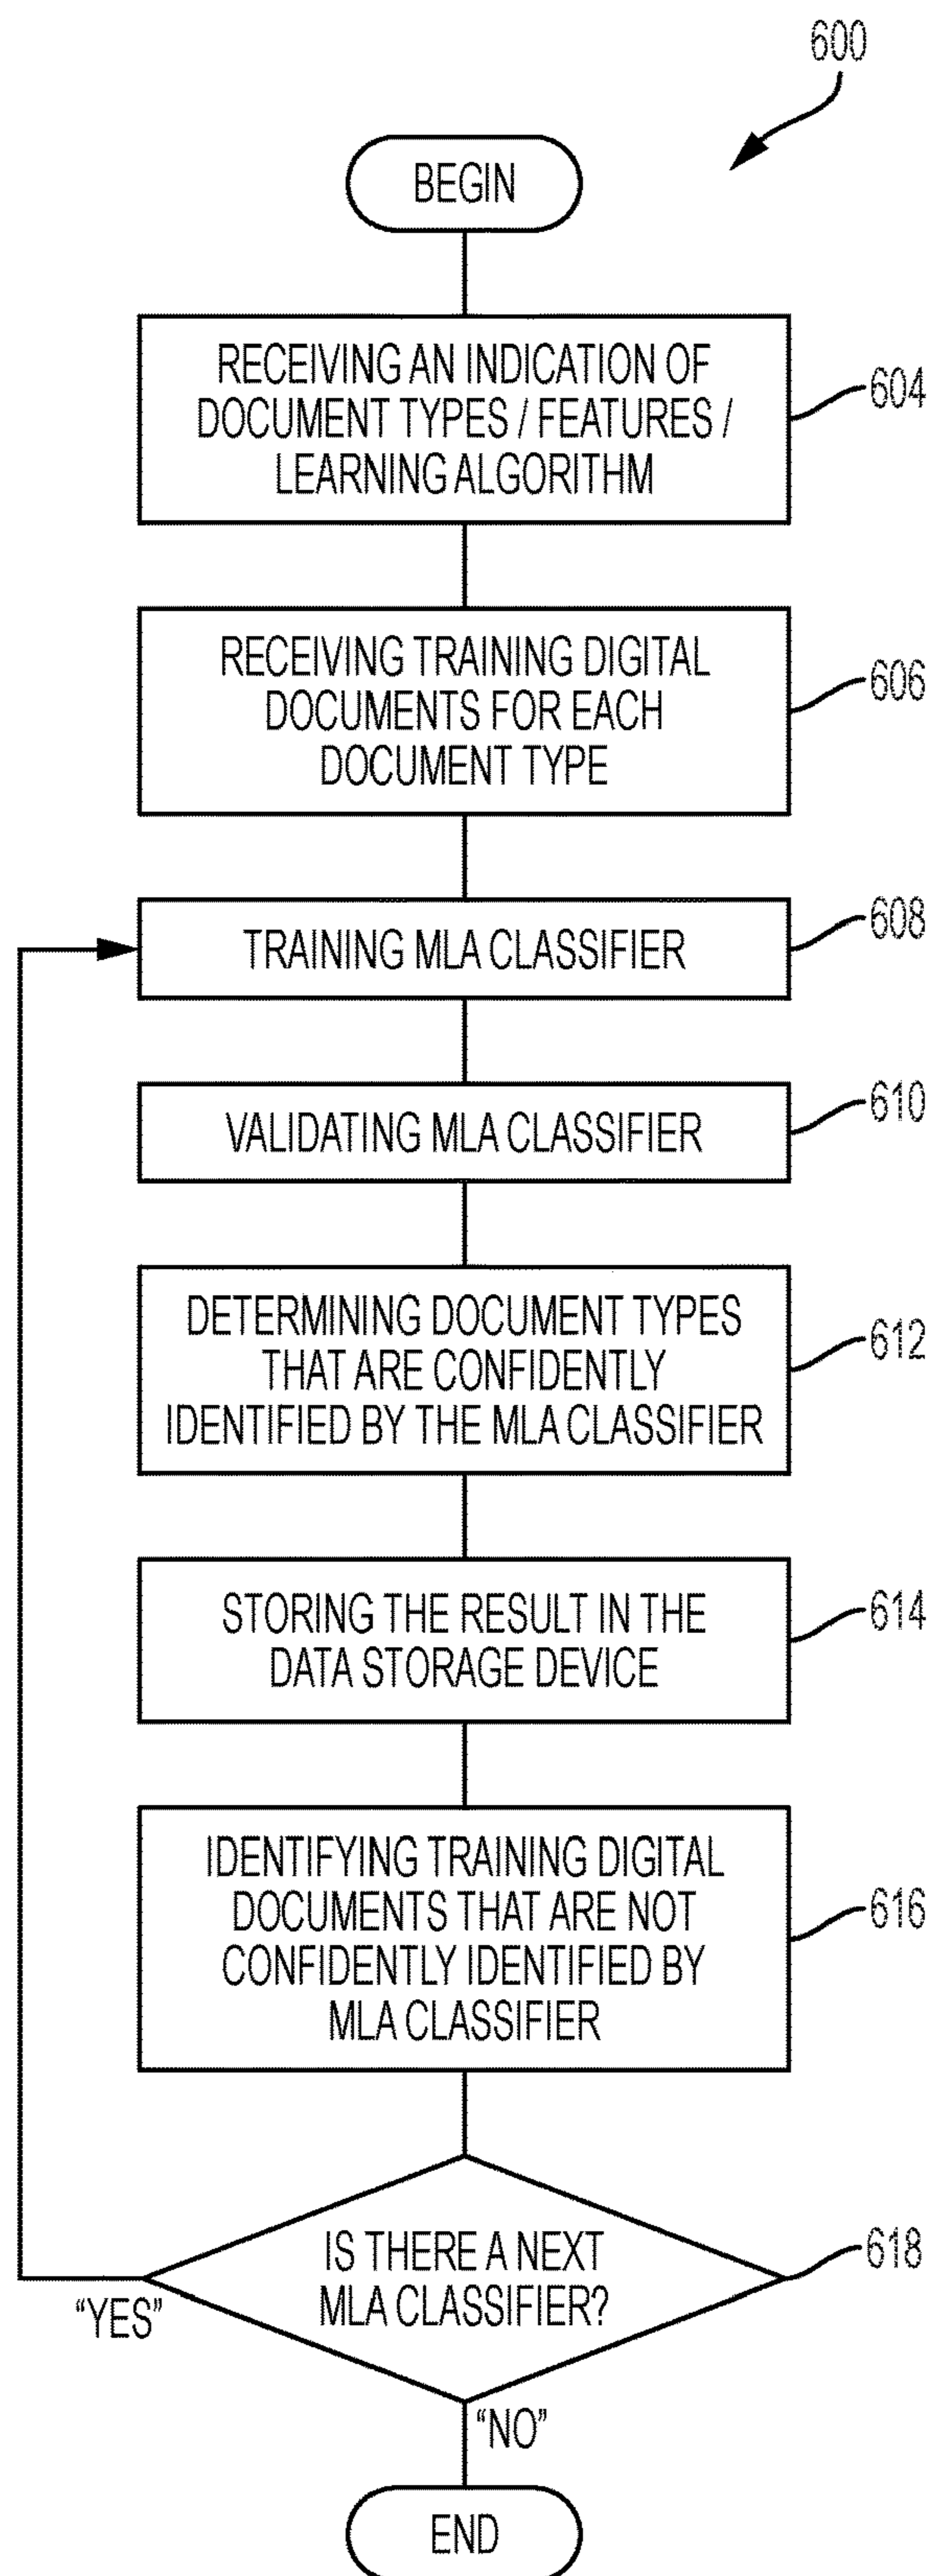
600

BEGIN

RECEIVING AN INDICATION OF DOCUMENT TYPES / FEATURES / LEARNING ALGORITHM

604

RECEIVING TRAINING DIGITAL DOCUMENTS FOR EACH DOCUMENT TYPE

606

TRAINING MLA CLASSIFIER

608

VALIDATING MLA CLASSIFIER

610

DETERMINING DOCUMENT TYPES THAT ARE CONFIDENTLY IDENTIFIED BY THE MLA CLASSIFIER

612

STORING THE RESULT IN THE DATA STORAGE DEVICE

614

IDENTIFYING TRAINING DIGITAL DOCUMENTS THAT ARE NOT CONFIDENTLY IDENTIFIED BY MLA CLASSIFIER

616

IS THERE A NEXT MLA CLASSIFIER?

618

"YES"

"NO"

END